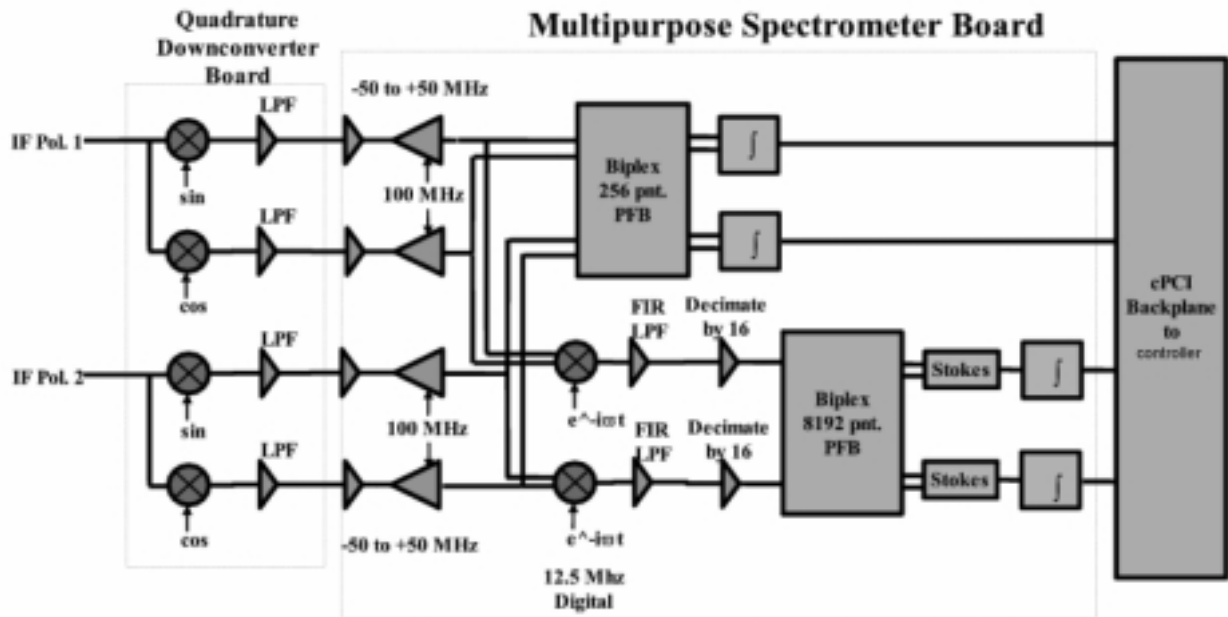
Quadrature Downconverter Board

Multipurpose Spectrometer Board

IF Pol. 1

LPF

-50 to +50 MHz

sin

100 MHz

LPF

cos

Biplex 256 pnt. PFB

$\int$

$\int$

ePCI Backplane to controller

IF Pol. 2

LPF

sin

100 MHz

LPF

cos

-50 to +50 MHz

FIR LPF

Decimate by 16

e^-iωt

FIR LPF

Decimate by 16

e^-iωt

12.5 Mhz Digital

Biplex 8192 pnt. PFB

Stokes

Stokes

$\int$

$\int$